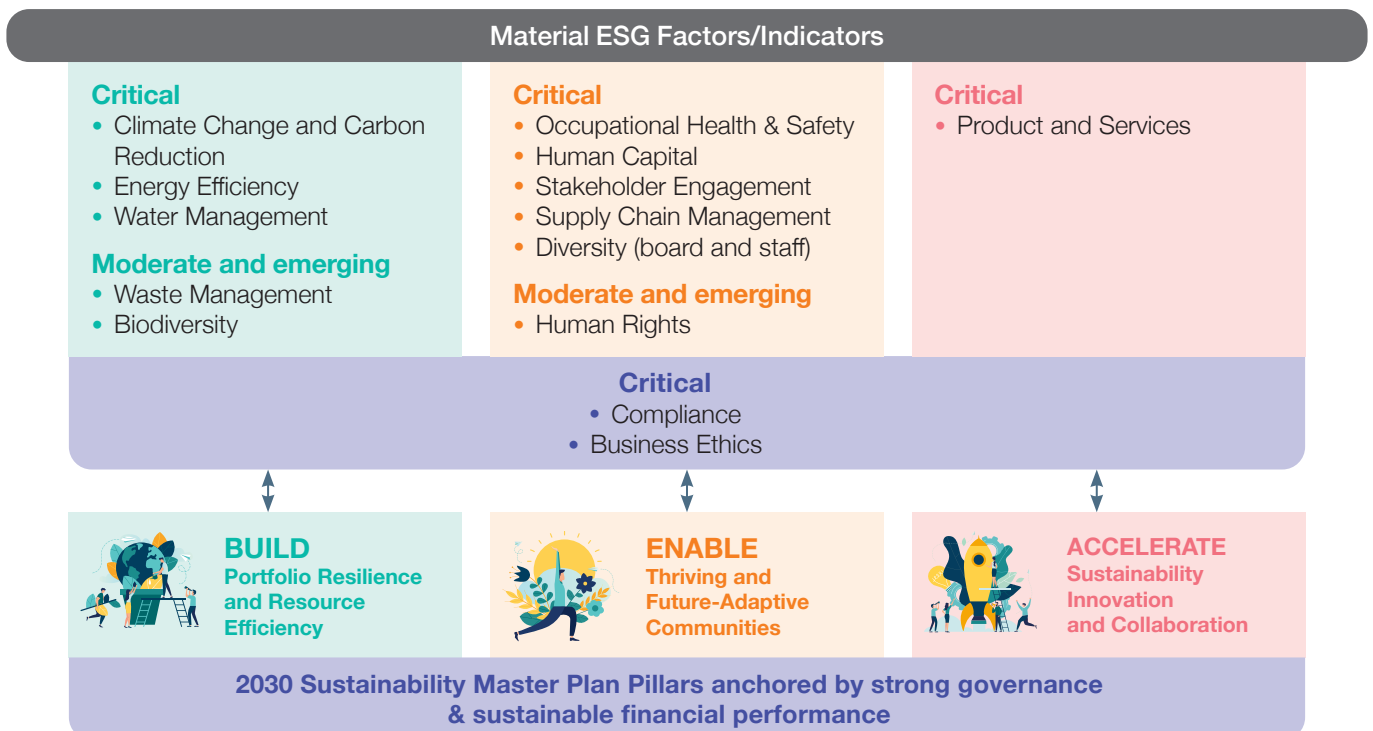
Material ESG Factors/Indicators

Critical
• Climate Change and Carbon Reduction
• Energy Efficiency
• Water Management

Moderate and emerging
• Waste Management
• Biodiversity

Critical
• Occupational Health & Safety
• Human Capital
• Stakeholder Engagement
• Supply Chain Management
• Diversity (board and staff)

Moderate and emerging
• Human Rights

Critical
• Product and Services

Critical
• Compliance
• Business Ethics

BUILD
Portfolio Resilience and Resource Efficiency

ENABLE
Thriving and Future-Adaptive Communities

ACCELERATE
Sustainability Innovation and Collaboration

2030 Sustainability Master Plan Pillars anchored by strong governance & sustainable financial performance